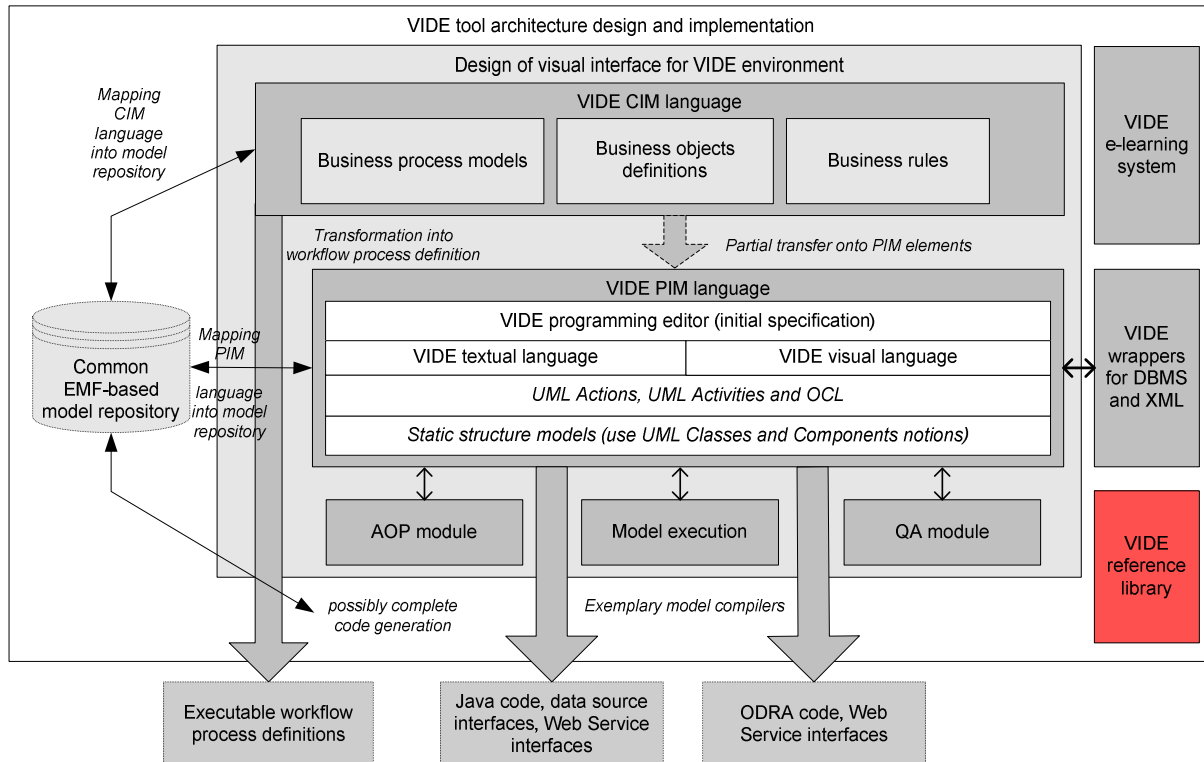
VIDE tool architecture design and implementation

Design of visual interface for VIDE environment

VIDE CIM language

Business process models

Business objects definitions

Business rules

Mapping CIM language into model repository

Transformation into workflow process definition

Partial transfer onto PIM elements

VIDE PIM language

VIDE programming editor (initial specification)

VIDE textual language

VIDE visual language

UML Actions, UML Activities and OCL

Static structure models (use UML Classes and Components notions)

Mapping PIM language into model repository

Common EMF-based model repository

AOP module

Model execution

QA module

possibly complete code generation

Exemplary model compilers

VIDE e-learning system

VIDE wrappers for DBMS and XML

VIDE reference library

Executable workflow process definitions

Java code, data source interfaces, Web Service interfaces

ODRA code, Web Service interfaces